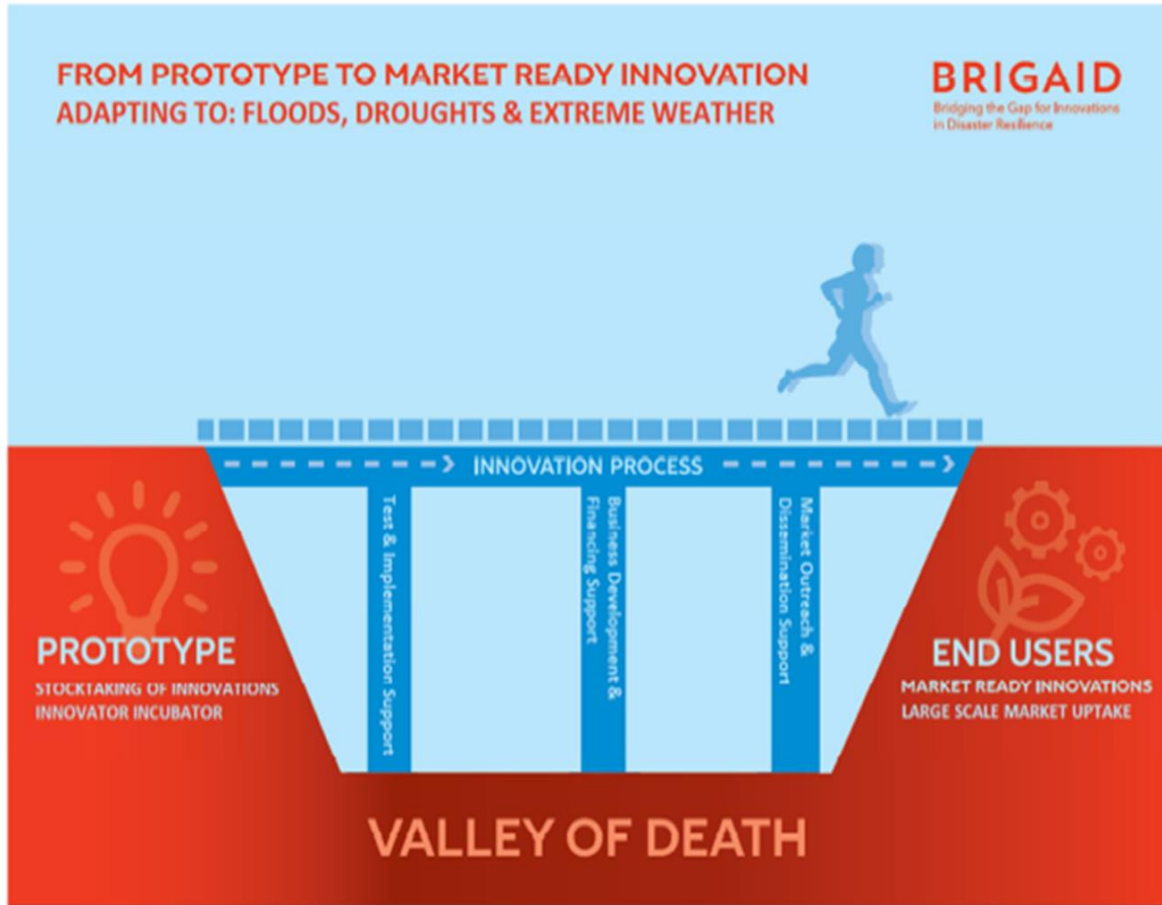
FROM PROTOTYPE TO MARKET READY INNOVATION
ADAPTING TO: FLOODS, DROUGHTS & EXTREME WEATHER

BRIGAID
Bridging the Gap for Innovations in Disaster Resilience

INNOVATION PROCESS

Test & Implementation Support

Business Development & Financing Support

Market Outreach & Dissemination Support

PROTOTYPE
STOCKTAKING OF INNOVATIONS
INNOVATOR INCUBATOR

END USERS
MARKET READY INNOVATIONS
LARGE SCALE MARKET UPTAKE

VALLEY OF DEATH